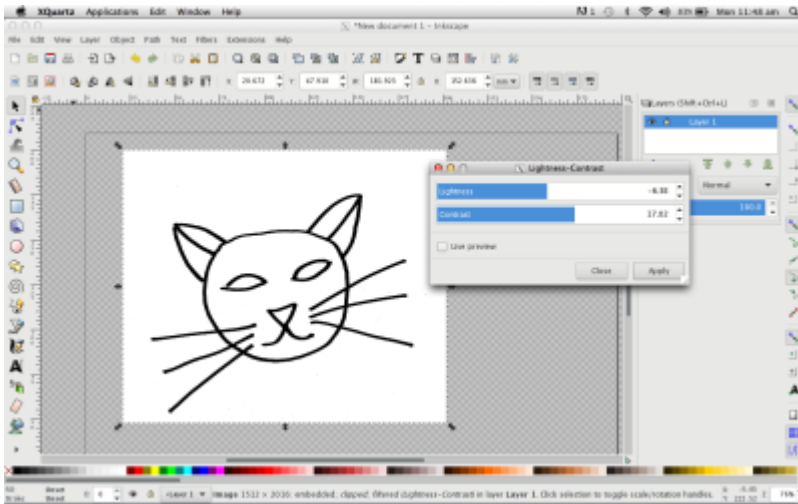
XQuartz Applications Edit Window Help

Mon 11:48 am

*New document 1 - Inkscape

File Edit View Layer Object Path Text Filters Extensions Help

X 26.672 Y 67.938 W 181.926 H 352.656 mm

Layers (Shift+Ctrl+L)

Layer 1

Normal

100.0

Lightness-Contrast

Lightness -6.38

Contrast 17.82

Live preview

Close Apply

Layer 1 Image 1532 × 2036: embedded, clipped; filtered (Lightness-Contrast) in layer Layer 1. Click selection to toggle scale/rotation handles.